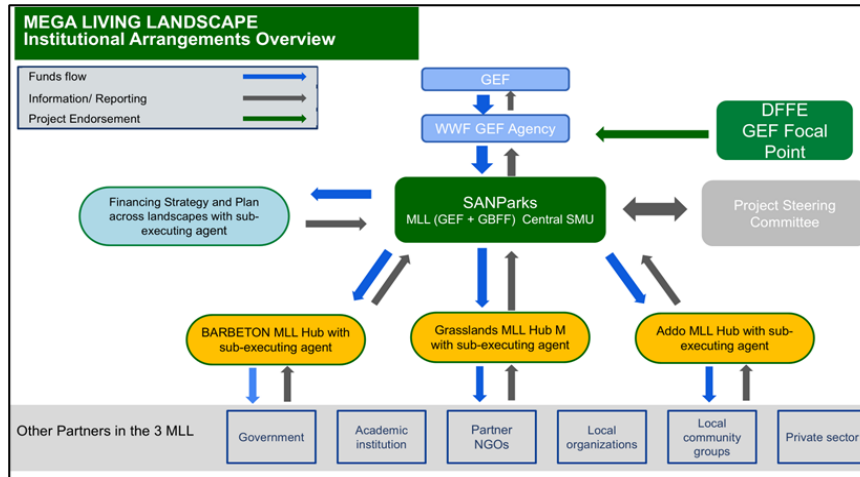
MEGA LIVING LANDSCAPE
Institutional Arrangements Overview

Funds flow
Information/ Reporting
Project Endorsement

GEF

WWF GEF Agency

DFFE
GEF Focal
Point

Financing Strategy and Plan across landscapes with sub-executing agent

SANParks
MLL (GEF + GBFF) Central SMU

Project Steering Committee

BARBETON MLL Hub with sub-executing agent

Grasslands MLL Hub M with sub-executing agent

Addo MLL Hub with sub-executing agent

Other Partners in the 3 MLL

Government

Academic institution

Partner NGOs

Local organizations

Local community groups

Private sector